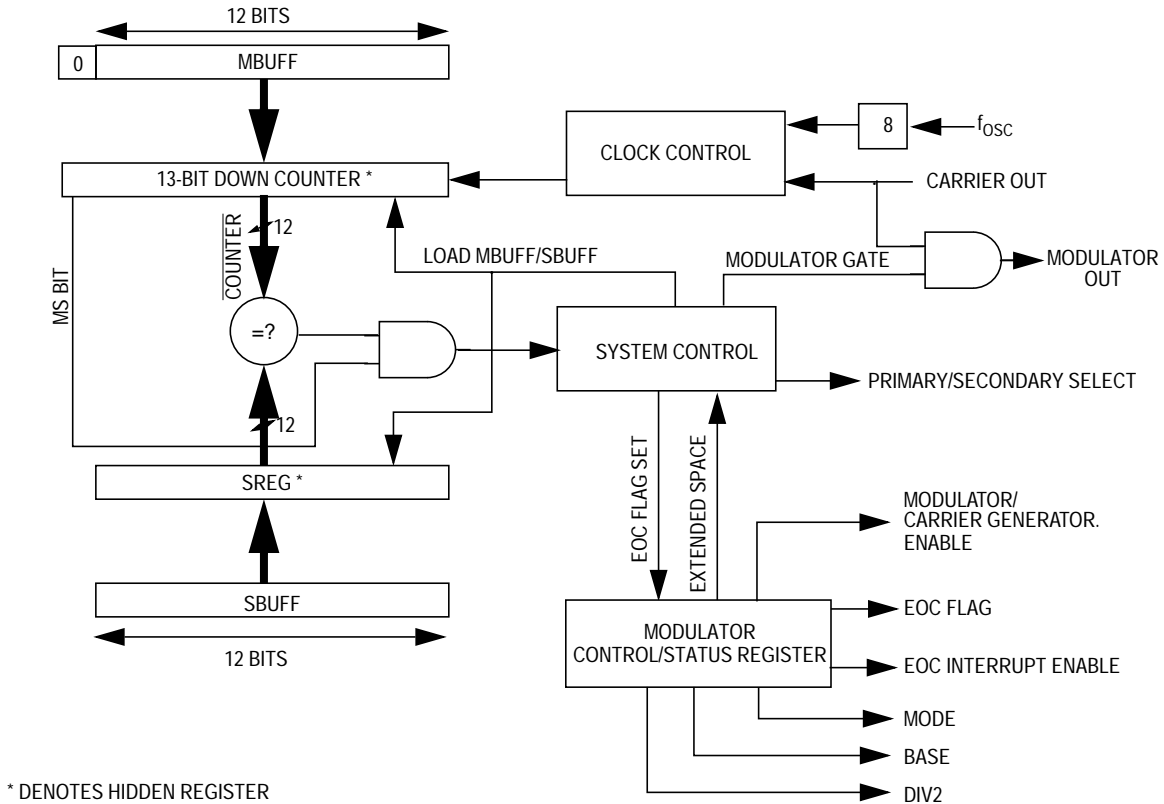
12 BITS

0

MBUFF

8

$f_{OSC}$

CLOCK CONTROL

13-BIT DOWN COUNTER *

CARRIER OUT

$\overline{COUNTER}$

12

LOAD MBUFF/SBUFF

MODULATOR GATE

MODULATOR OUT

MS BIT

=?

SYSTEM CONTROL

PRIMARY/SECONDARY SELECT

12

EOC FLAG SET

EXTENDED SPACE

SREG *

MODULATOR/ CARRIER GENERATOR. ENABLE

SBUFF

EOC FLAG

MODULATOR CONTROL/STATUS REGISTER

12 BITS

EOC INTERRUPT ENABLE

MODE

BASE

* DENOTES HIDDEN REGISTER

DIV2